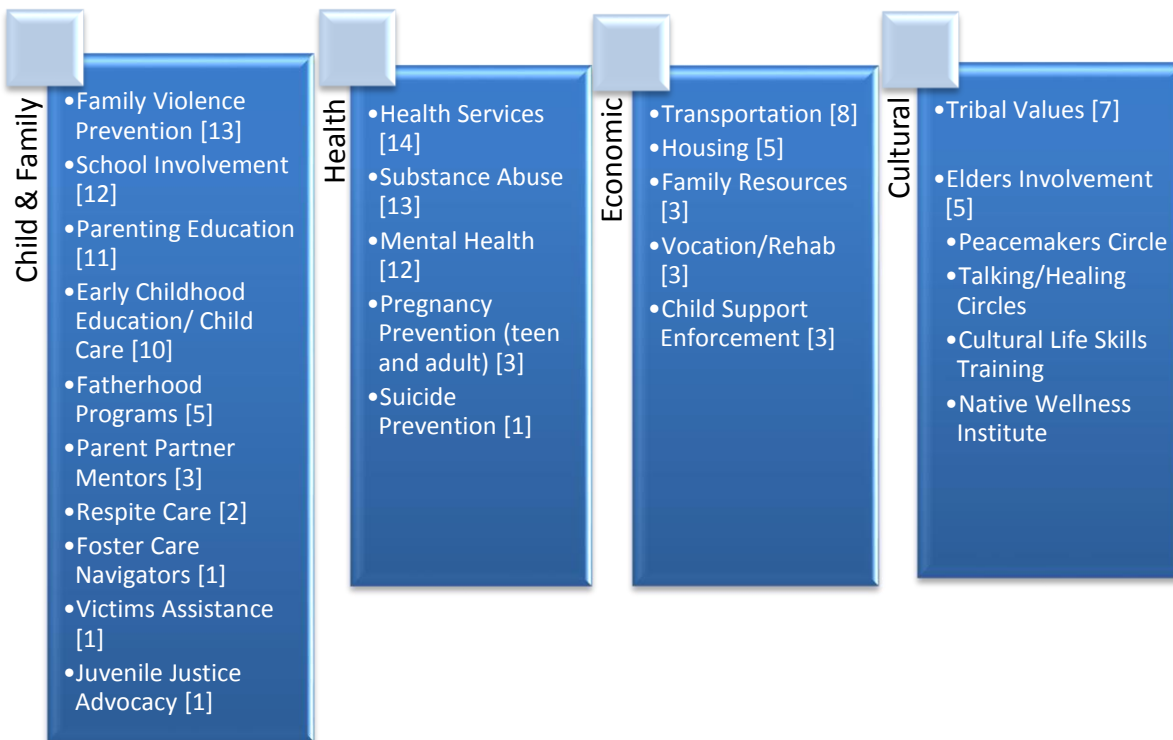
Child & Family

•Family Violence Prevention [13]
•School Involvement [12]
•Parenting Education [11]
•Early Childhood Education/ Child Care [10]
•Fatherhood Programs [5]
•Parent Partner Mentors [3]
•Respite Care [2]
•Foster Care Navigators [1]
•Victims Assistance [1]
•Juvenile Justice Advocacy [1]

Health

•Health Services [14]
•Substance Abuse [13]
•Mental Health [12]
•Pregnancy Prevention (teen and adult) [3]
•Suicide Prevention [1]

Economic

•Transportation [8]
•Housing [5]
•Family Resources [3]
•Vocation/Rehab [3]
•Child Support Enforcement [3]

Cultural

•Tribal Values [7]

•Elders Involvement [5]
•Peacemakers Circle
•Talking/Healing Circles
•Cultural Life Skills Training
•Native Wellness Institute